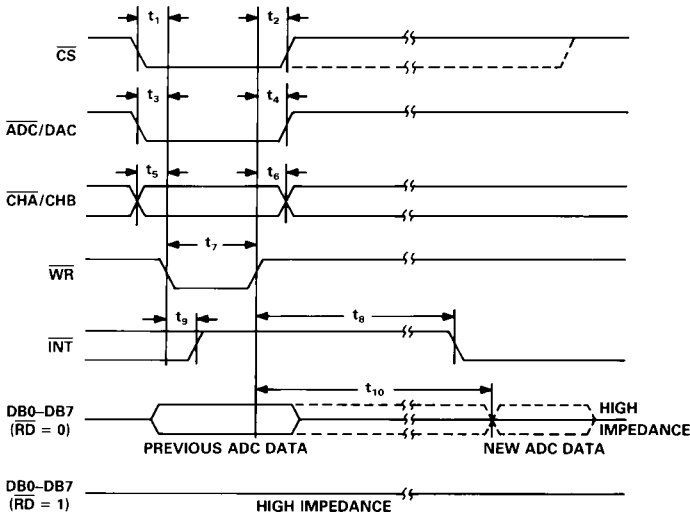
$t_1$
$t_2$
$\overline{CS}$
$t_3$
$t_4$
$\overline{ADC}$/DAC
$t_5$
$t_6$
$\overline{CHA}$/CHB
$t_7$
$\overline{WR}$
$t_9$
$t_8$
$\overline{INT}$
$t_{10}$
DB0–DB7 ($\overline{RD}$ = 0)
HIGH IMPEDANCE
PREVIOUS ADC DATA
NEW ADC DATA
DB0–DB7 ($\overline{RD}$ = 1)
HIGH IMPEDANCE